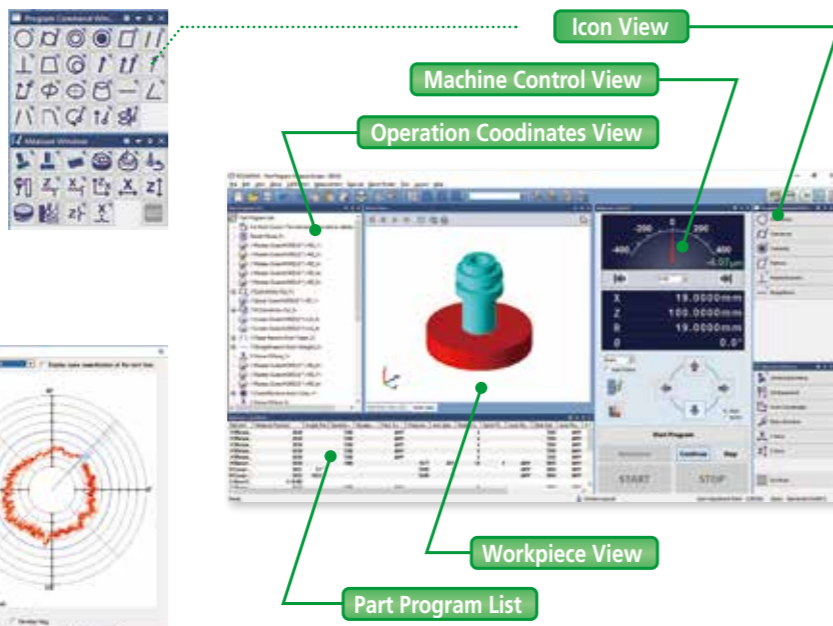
Icon View

Machine Control View

Operation Coodinates View

Workpiece View

Part Program List

Program Command Win...

Measure Window

-200
0
200
-400
400

X 19.0000mm
Z 100.0000mm
R 19.0000mm
θ 0.0°

Start Program

Continue

Stop

START

STOP